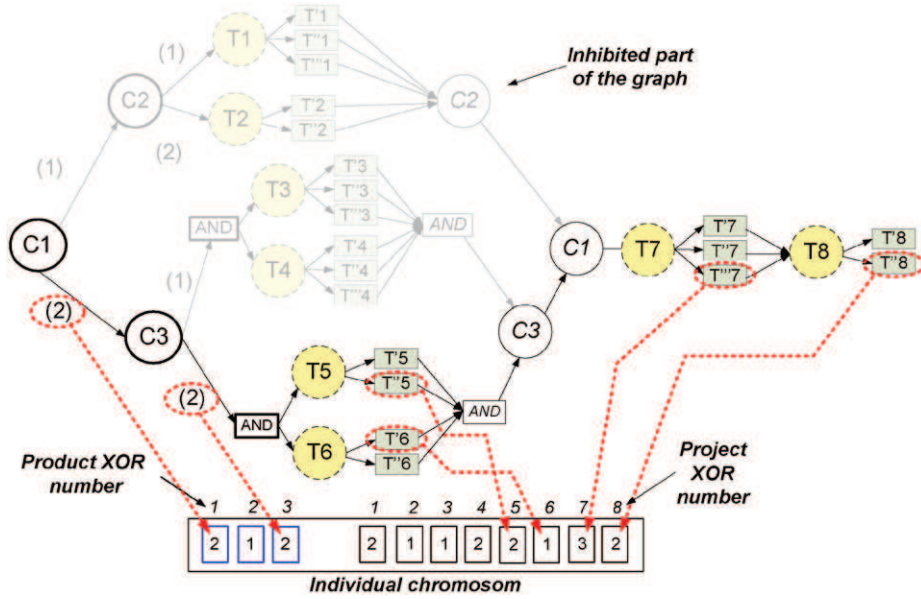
Inhibited part of the graph

(1)
C2
T1
T'1
T''1
T'''1
T2
T'2
T''2
C2
(2)
(1)
C1
AND
T3
T'3
T''3
T'''3
AND
T4
T'4
T''4
T'''4
(1)
C1
T7
T'7
T''7
T'''7
T8
T'8
T''8
(2)
C3
C3
T5
T'5
T''5
(2)
AND
AND
T6
T'6
T''6

Product XOR number

Project XOR number

| 1 | 2 | 3 | | 1 | 2 | 3 | 4 | 5 | 6 | 7 | 8 |
|---|---|---|---|---|---|---|---|---|---|---|---|
| 2 | 1 | 2 | | 2 | 1 | 1 | 2 | 2 | 1 | 3 | 2 |

Individual chromosom